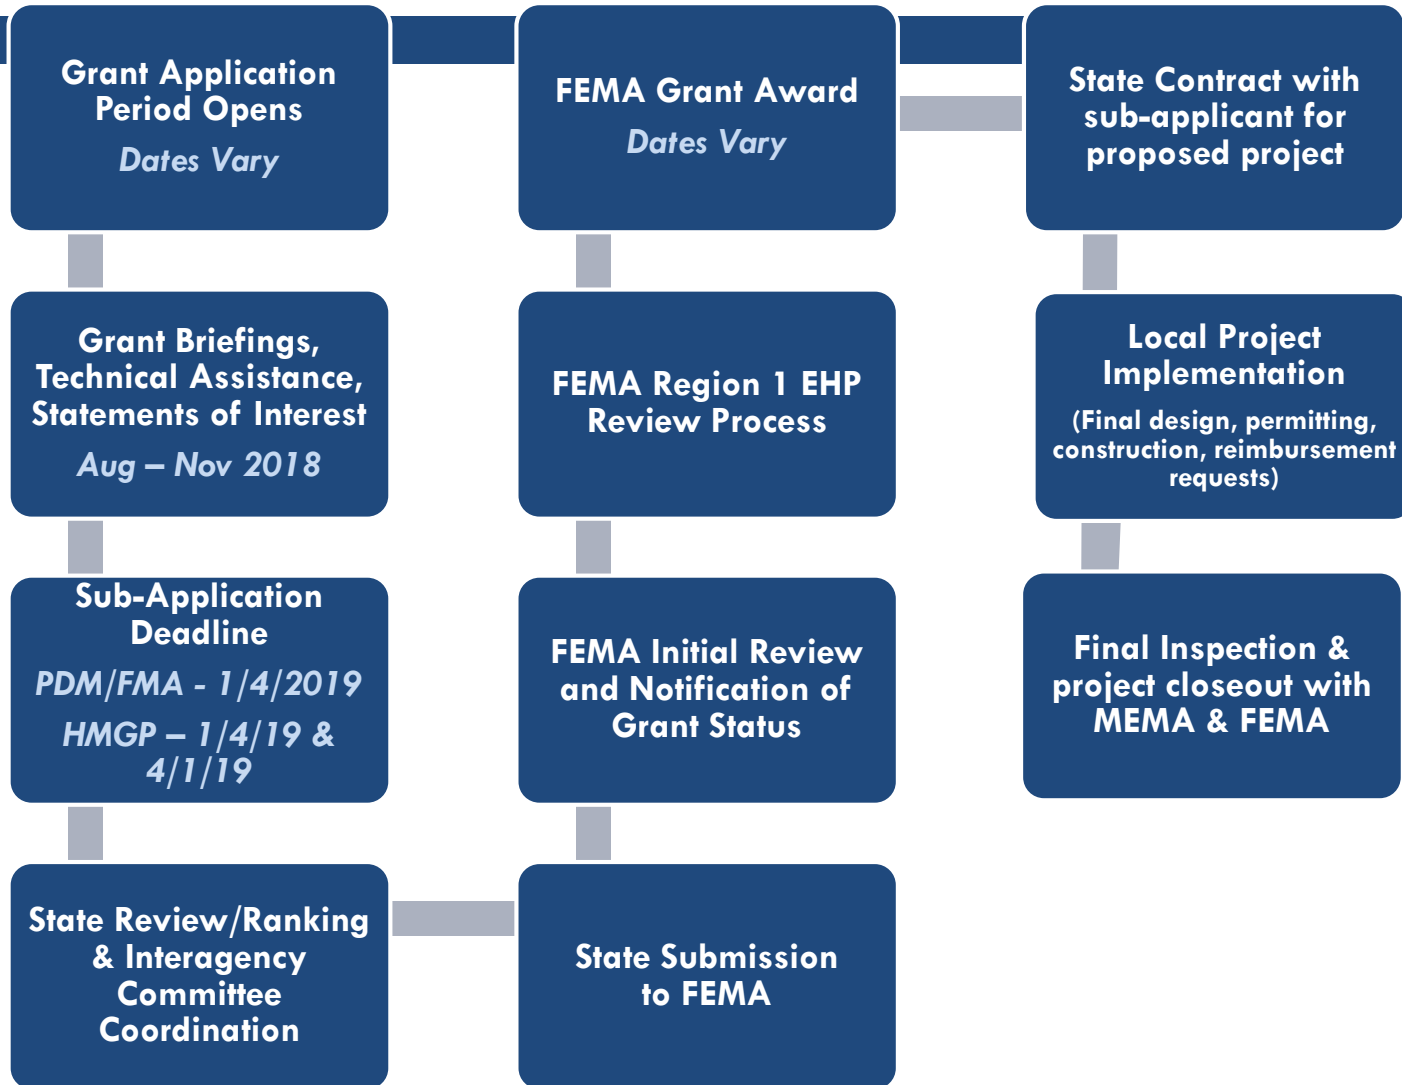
Grant Application Period Opens
Dates Vary

Grant Briefings, Technical Assistance, Statements of Interest
Aug – Nov 2018

Sub-Application Deadline
PDM/FMA - 1/4/2019
HMGP – 1/4/19 & 4/1/19

State Review/Ranking & Interagency Committee Coordination

State Submission to FEMA

FEMA Initial Review and Notification of Grant Status

FEMA Region 1 EHP Review Process

FEMA Grant Award
Dates Vary

State Contract with sub-applicant for proposed project

Local Project Implementation
(Final design, permitting, construction, reimbursement requests)

Final Inspection & project closeout with MEMA & FEMA